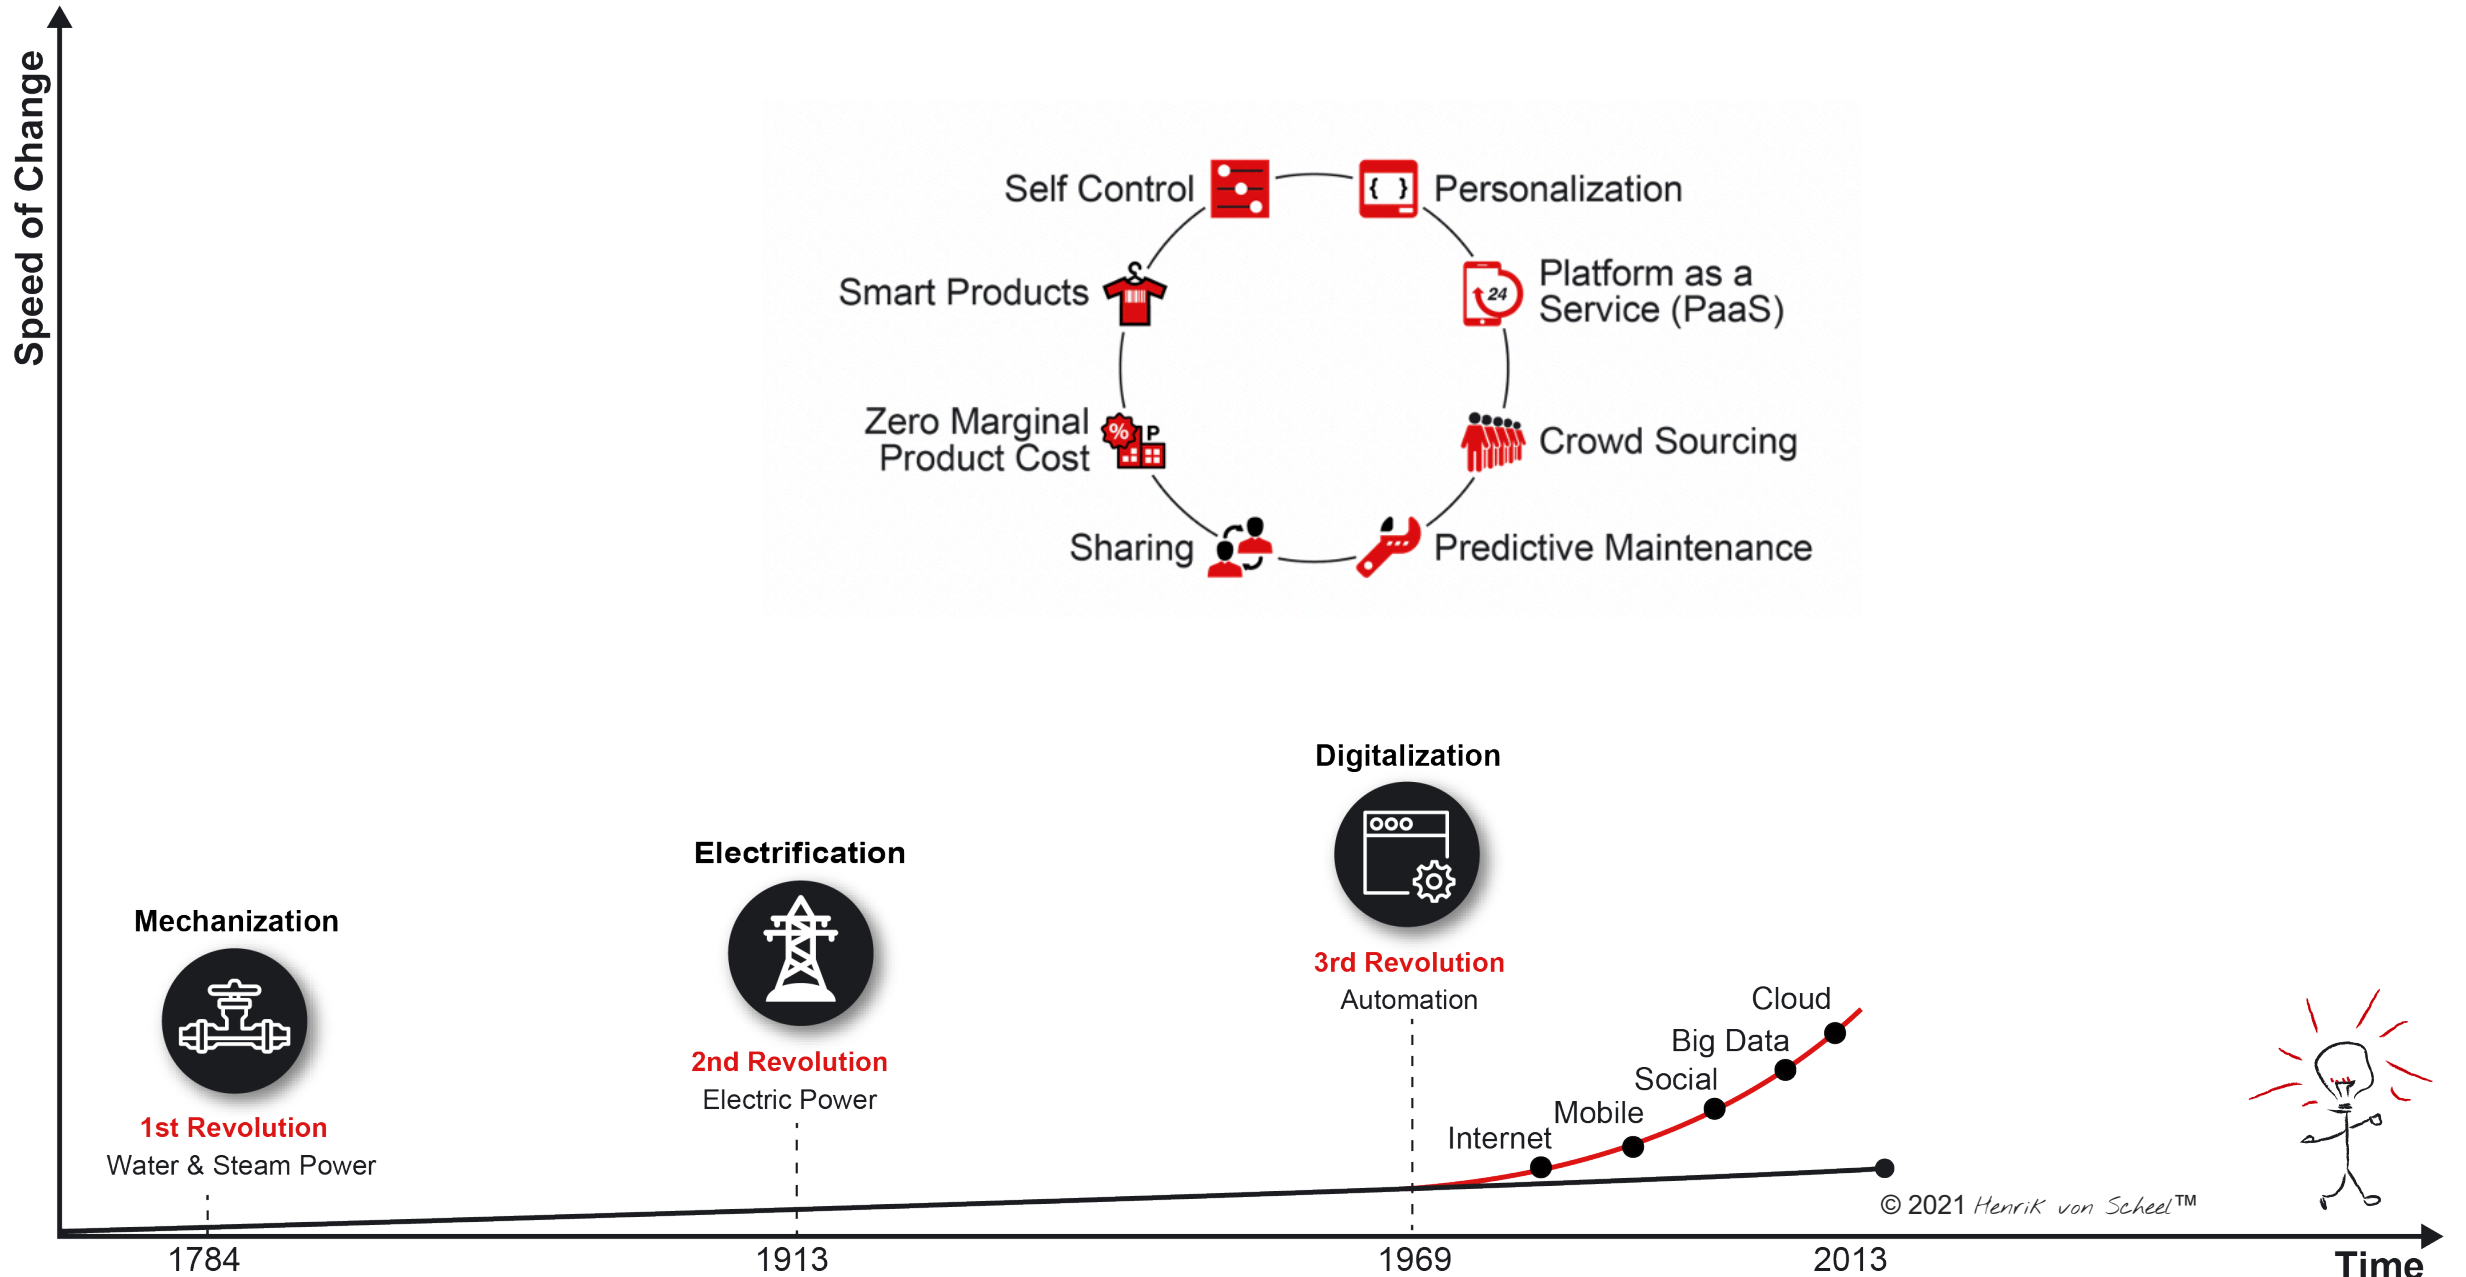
Speed of Change

Self Control
Personalization
Smart Products
Platform as a Service (PaaS)
Zero Marginal Product Cost
Crowd Sourcing
Sharing
Predictive Maintenance

24

Digitalization

Electrification

Mechanization

3rd Revolution
Automation

2nd Revolution
Electric Power

1st Revolution
Water & Steam Power

Cloud
Big Data
Social
Mobile
Internet

© 2021 Henrik von Scheel™

1784
1913
1969
2013
Time